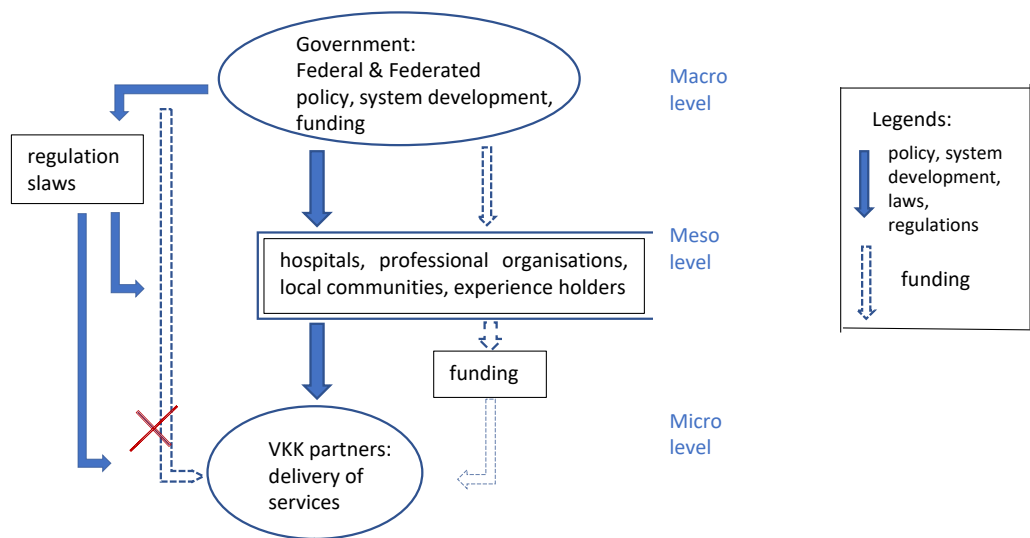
Government:
Federal & Federated
policy, system development,
funding

Macro level

Legends:
policy, system development, laws, regulations
funding

regulation slaws

hospitals, professional organisations, local communities, experience holders

Meso level

funding

Micro level

VKK partners: delivery of services